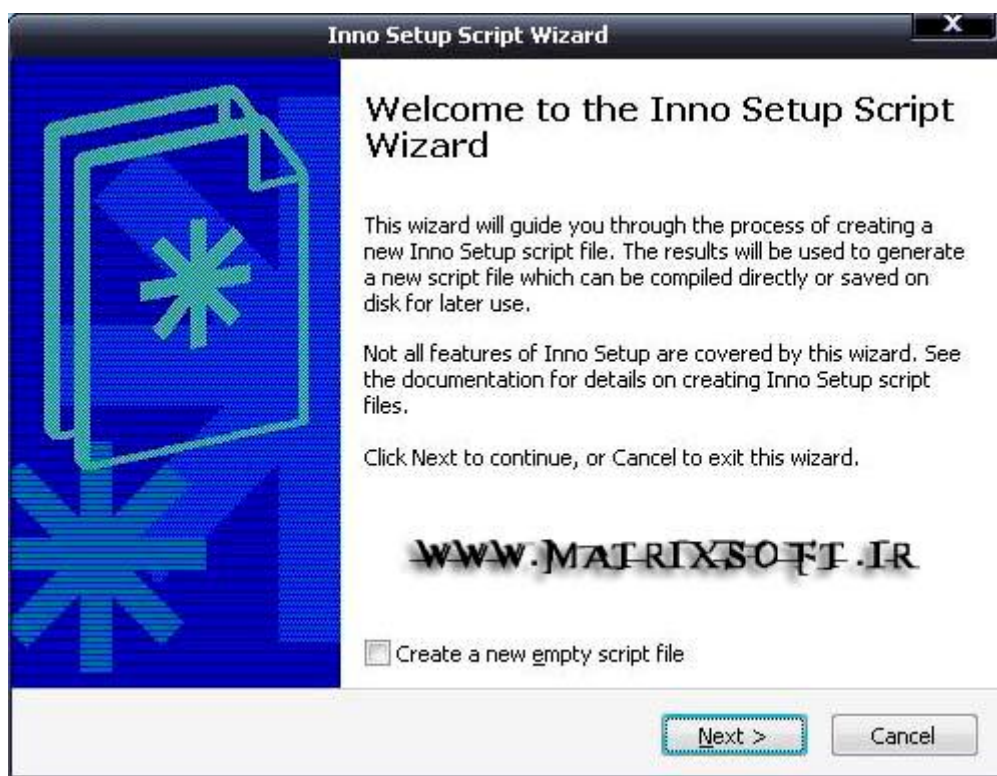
Inno Setup Script Wizard

Welcome to the Inno Setup Script Wizard

This wizard will guide you through the process of creating a new Inno Setup script file. The results will be used to generate a new script file which can be compiled directly or saved on disk for later use.

Not all features of Inno Setup are covered by this wizard. See the documentation for details on creating Inno Setup script files.

Click Next to continue, or Cancel to exit this wizard.

WWW.MATRIXSOFT.IR

Create a new empty script file

Next >

Cancel